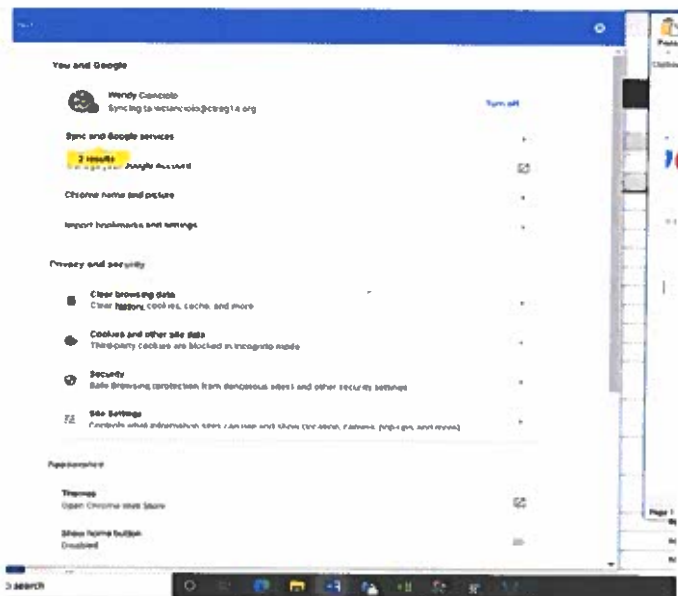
You and Google

Wendy Canciola
Syncing to wcanciola@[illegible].org

Turn off

Sync and Google services

2 results
Manage your Google Account

Chrome name and picture

Import bookmarks and settings

Privacy and security

Clear browsing data
Clear history, cookies, cache, and more

Cookies and other site data
Third-party cookies are blocked in Incognito mode

Security
Safe Browsing (protection from dangerous sites) and other security settings

Site Settings
Controls what information sites can use and show (location, camera, pop-ups and more)

Appearance

Themes
Open Chrome Web Store

Show home button
Disabled

Page 1

search